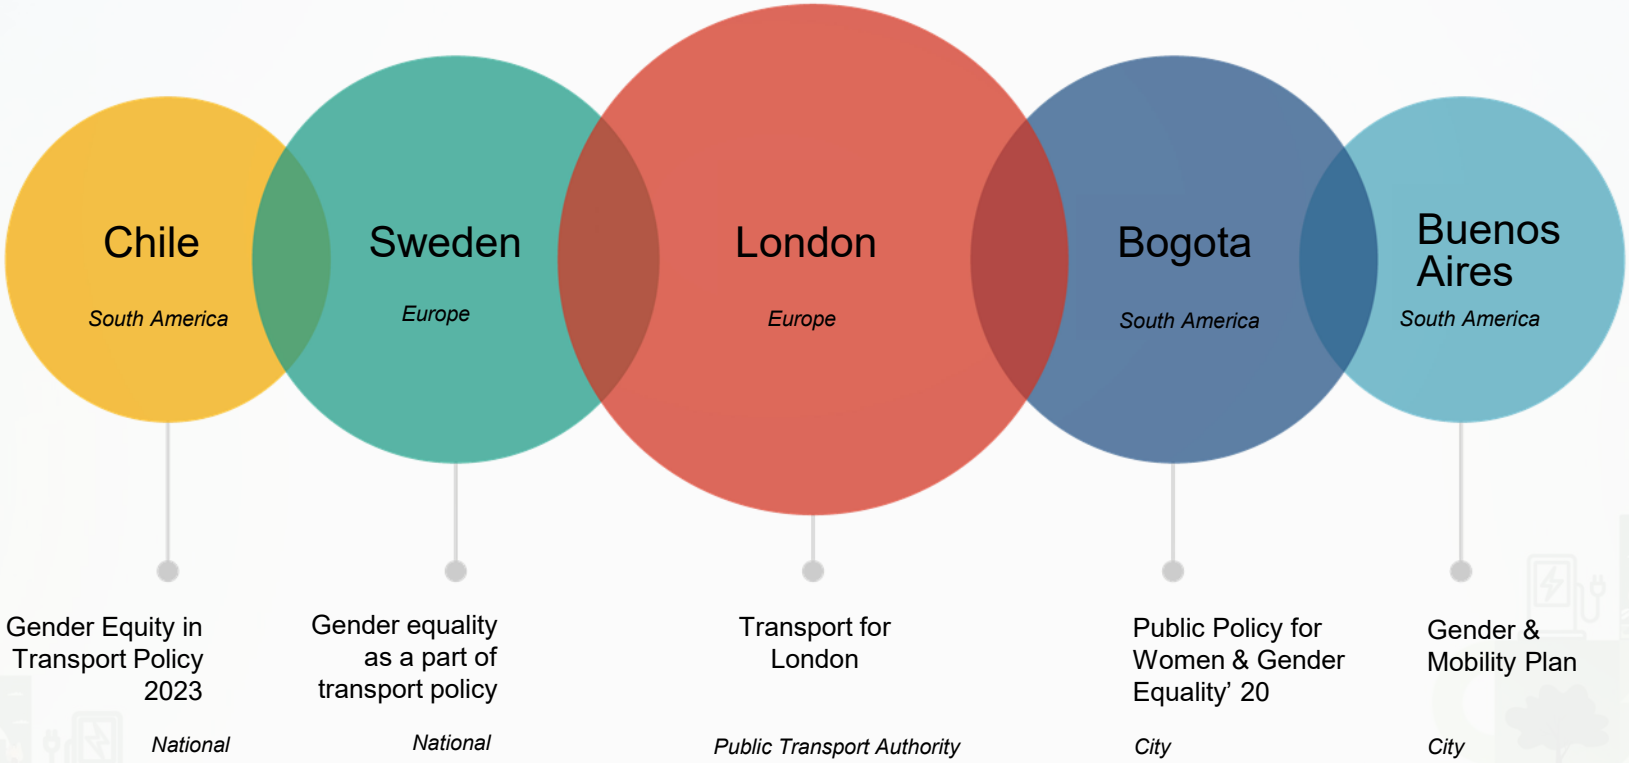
Chile
South America

Sweden
Europe

London
Europe

Bogota
South America

Buenos Aires
South America

Gender Equity in Transport Policy 2023
National

Gender equality as a part of transport policy
National

Transport for London
Public Transport Authority

Public Policy for Women & Gender Equality' 20
City

Gender & Mobility Plan
City